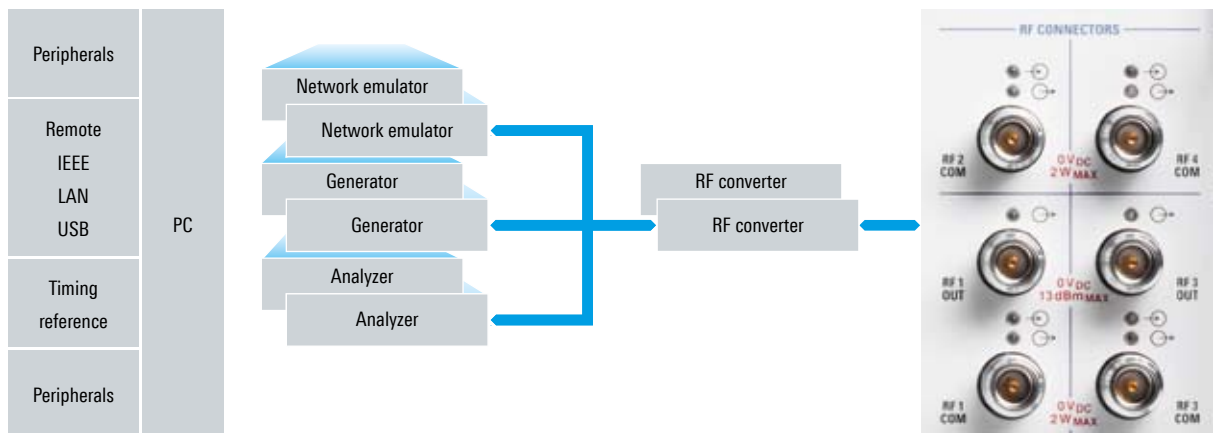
Peripherals

Remote
IEEE
LAN
USB

Timing reference

Peripherals

PC

Network emulator

Network emulator

Generator

Generator

Analyzer

Analyzer

RF converter

RF converter

RF CONNECTORS

RF 2 COM

$0\,V_{DC}$ $2\,W_{MAX}$

RF 4 COM

RF 1 OUT

$0\,V_{DC}$ $13\,dBm_{MAX}$

RF 3 OUT

RF 1 COM

$0\,V_{DC}$ $2\,W_{MAX}$

RF 3 COM